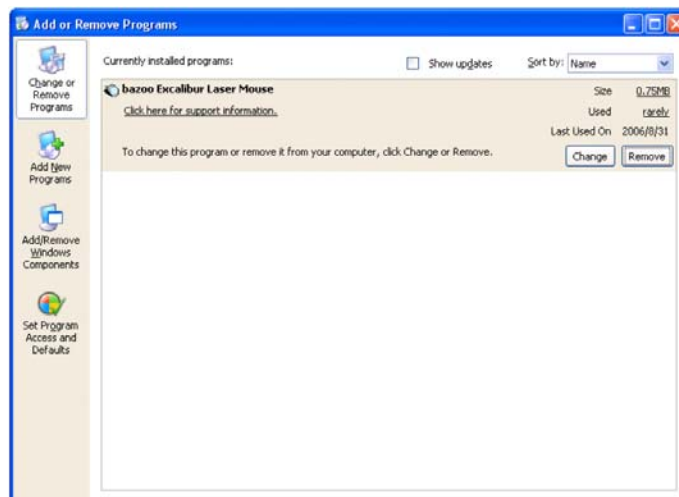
Add or Remove Programs

Change or Remove Programs

Add New Programs

Add/Remove Windows Components

Set Program Access and Defaults

Currently installed programs:

Show updates

Sort by: Name

bazoo Excalibur Laser Mouse

Click here for support information.

Size 0.75MB

Used rarely

Last Used On 2006/8/31

To change this program or remove it from your computer, click Change or Remove.

Change

Remove